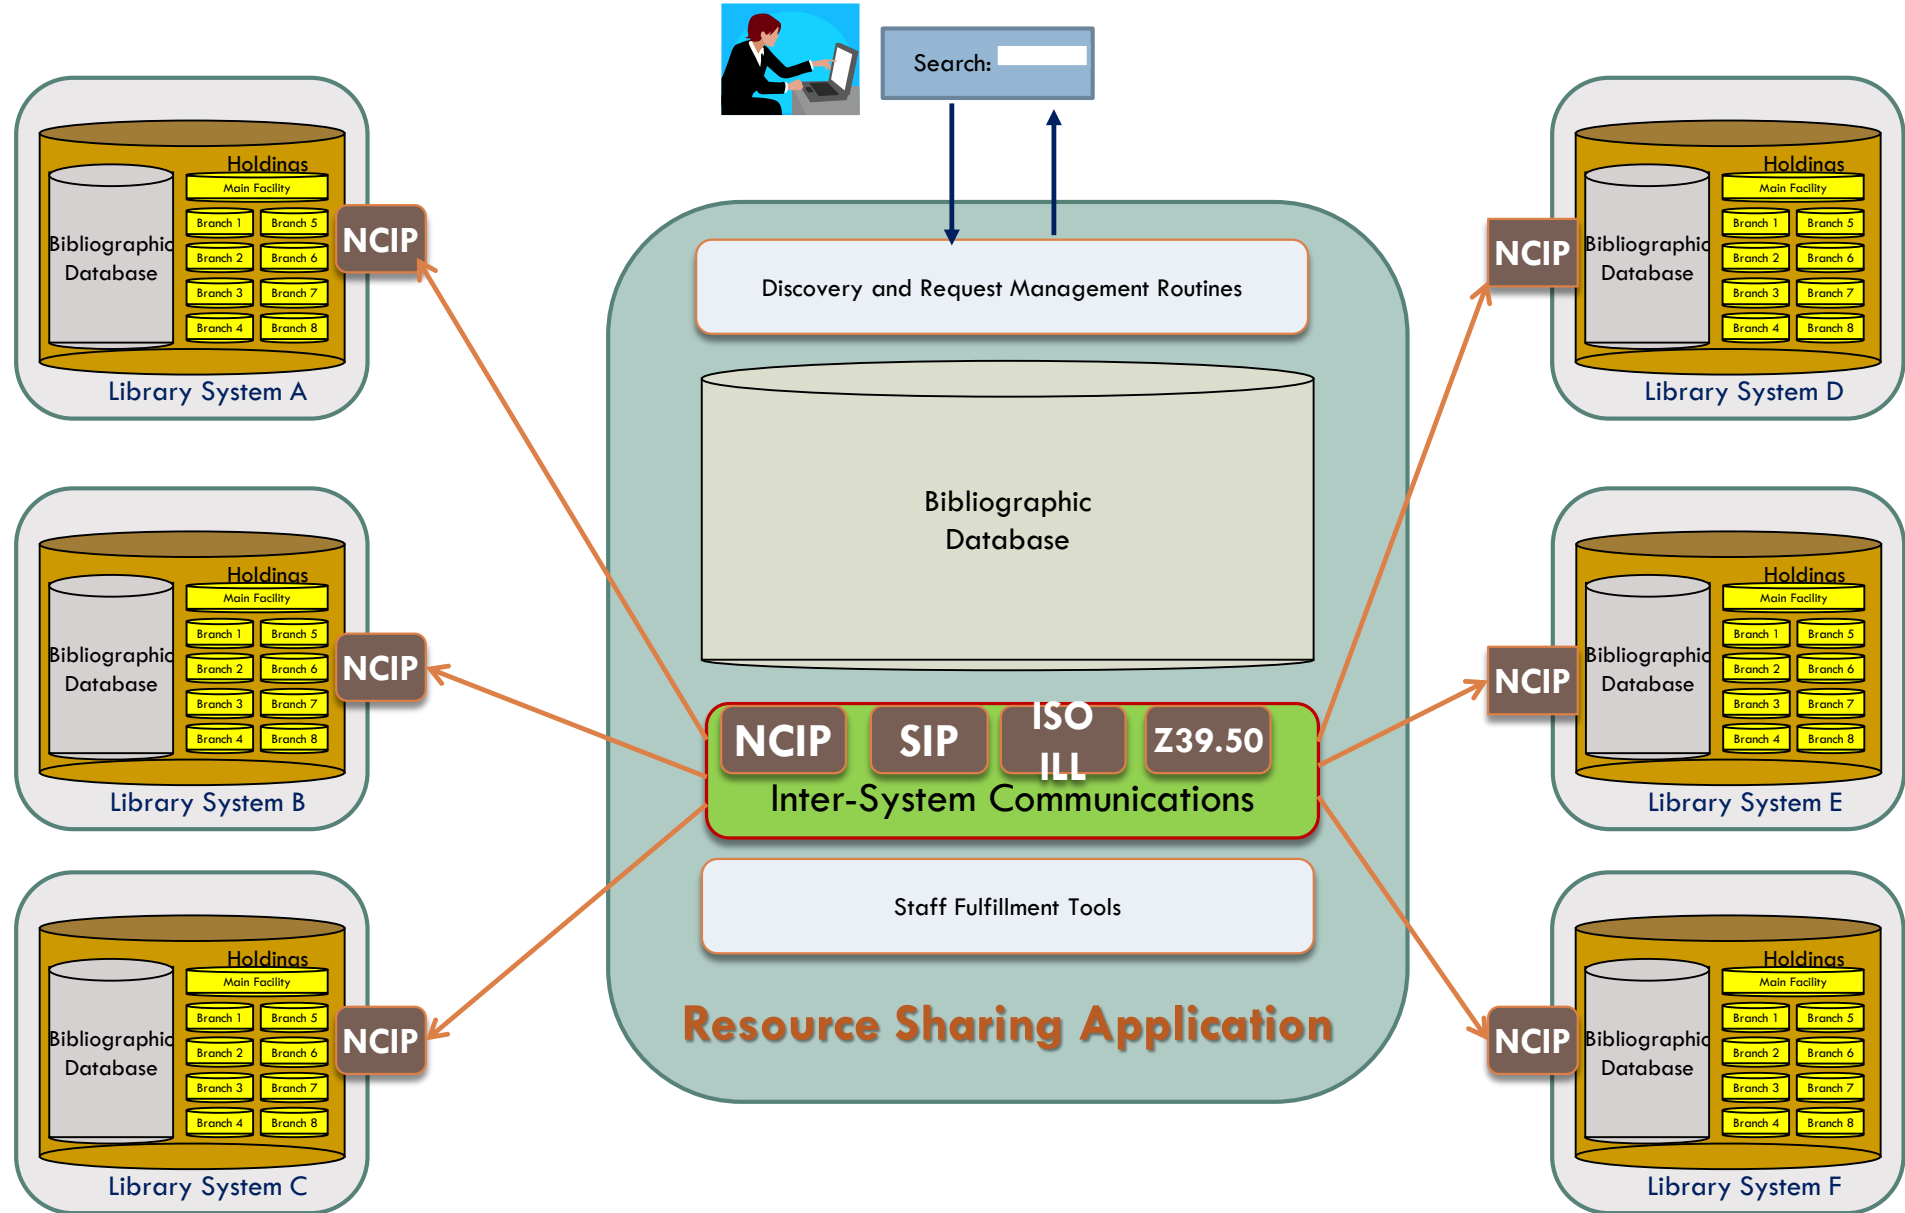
Search:

Holdings
Main Facility
Branch 1 Branch 5
Branch 2 Branch 6
Branch 3 Branch 7
Branch 4 Branch 8
Bibliographic Database
NCIP
Library System A

Holdings
Main Facility
Branch 1 Branch 5
Branch 2 Branch 6
Branch 3 Branch 7
Branch 4 Branch 8
Bibliographic Database
NCIP
Library System B

Holdings
Main Facility
Branch 1 Branch 5
Branch 2 Branch 6
Branch 3 Branch 7
Branch 4 Branch 8
Bibliographic Database
NCIP
Library System C

Discovery and Request Management Routines

Bibliographic Database

NCIP SIP ISO ILL Z39.50
Inter-System Communications

Staff Fulfillment Tools

Resource Sharing Application

Holdings
Main Facility
Branch 1 Branch 5
Branch 2 Branch 6
Branch 3 Branch 7
Branch 4 Branch 8
Bibliographic Database
NCIP
Library System D

Holdings
Main Facility
Branch 1 Branch 5
Branch 2 Branch 6
Branch 3 Branch 7
Branch 4 Branch 8
Bibliographic Database
NCIP
Library System E

Holdings
Main Facility
Branch 1 Branch 5
Branch 2 Branch 6
Branch 3 Branch 7
Branch 4 Branch 8
Bibliographic Database
NCIP
Library System F